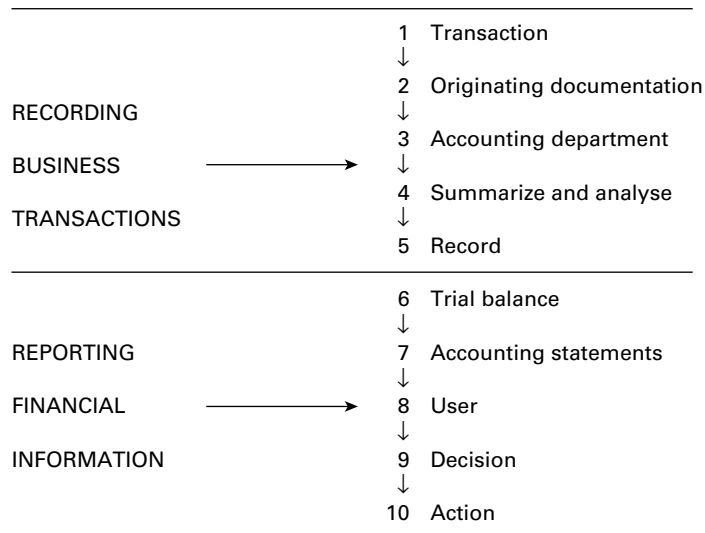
RECORDING
BUSINESS
TRANSACTIONS

1 Transaction
↓
2 Originating documentation
↓
3 Accounting department
↓
4 Summarize and analyse
↓
5 Record

REPORTING
FINANCIAL
INFORMATION

6 Trial balance
↓
7 Accounting statements
↓
8 User
↓
9 Decision
↓
10 Action